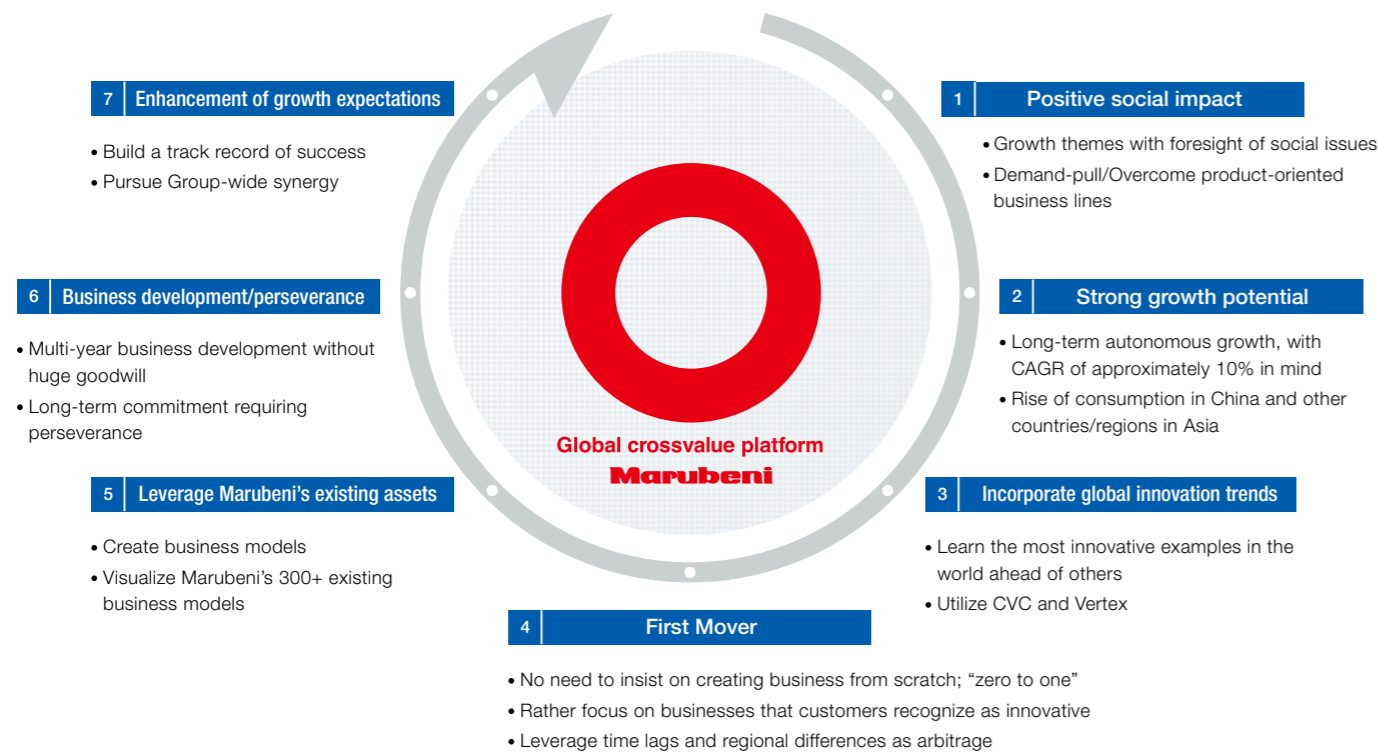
7 Enhancement of growth expectations

• Build a track record of success
• Pursue Group-wide synergy

1 Positive social impact

• Growth themes with foresight of social issues
• Demand-pull/Overcome product-oriented business lines

6 Business development/perseverance

• Multi-year business development without huge goodwill
• Long-term commitment requiring perseverance

2 Strong growth potential

• Long-term autonomous growth, with CAGR of approximately 10% in mind
• Rise of consumption in China and other countries/regions in Asia

Global crossvalue platform
Marubeni

5 Leverage Marubeni's existing assets

• Create business models
• Visualize Marubeni's 300+ existing business models

3 Incorporate global innovation trends

• Learn the most innovative examples in the world ahead of others
• Utilize CVC and Vertex

4 First Mover

• No need to insist on creating business from scratch; "zero to one"
• Rather focus on businesses that customers recognize as innovative
• Leverage time lags and regional differences as arbitrage